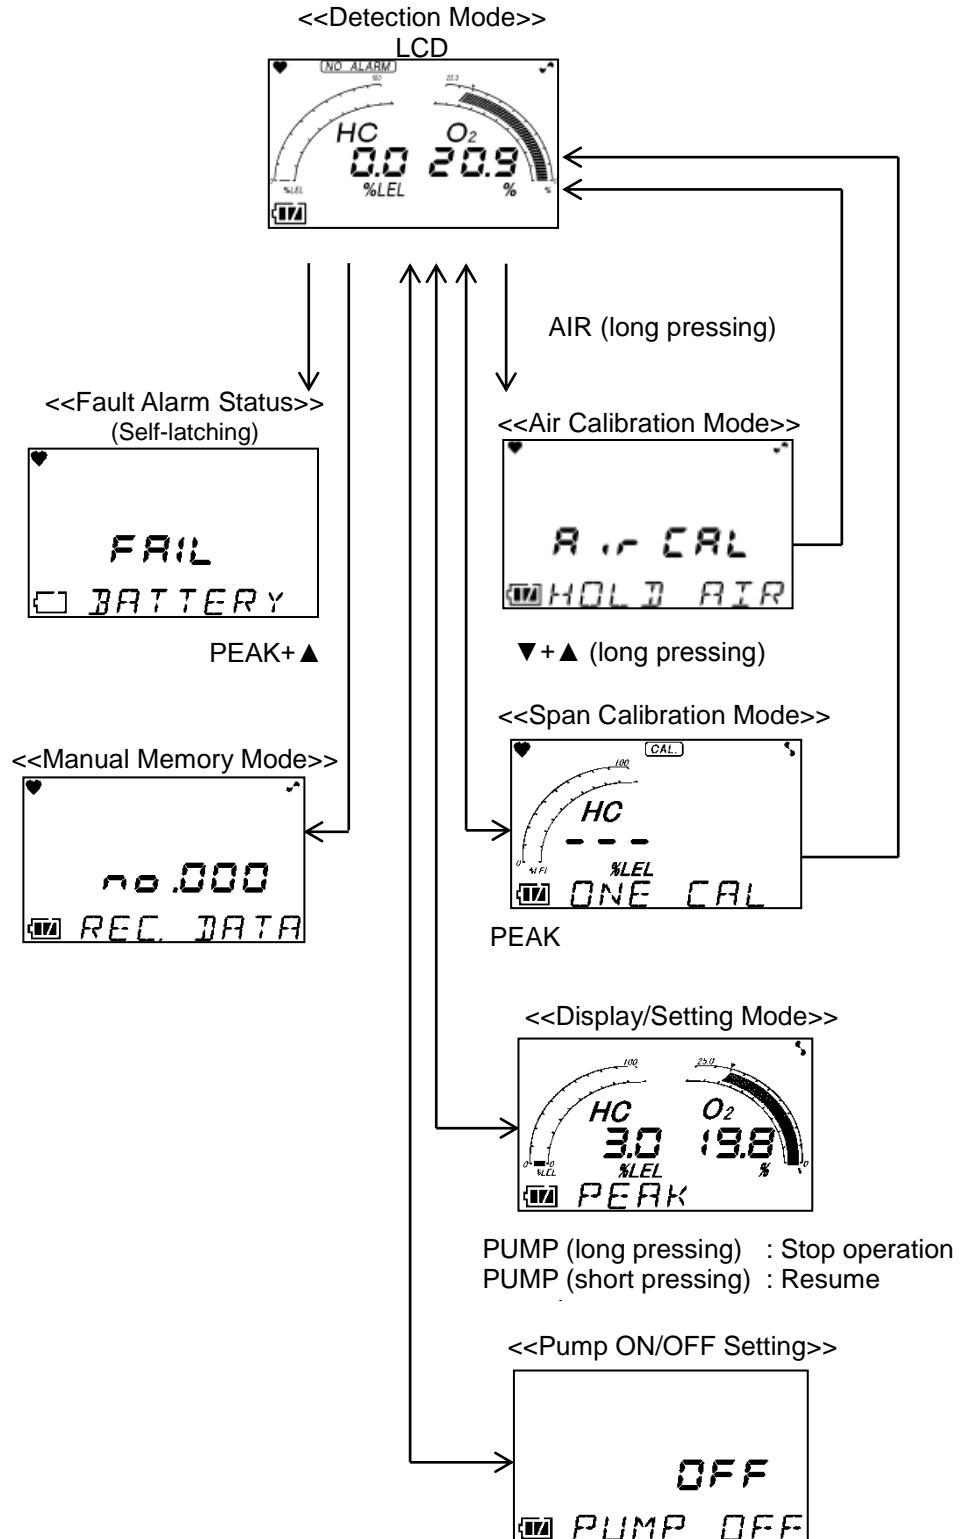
<<Detection Mode>>
LCD

NO ALARM
100
25.0
HC
O2
0.0
20.9
%LEL
%LEL
%
%

AIR (long pressing)

<<Fault Alarm Status>>
(Self-latching)

FAIL
BATTERY

PEAK+▲

<<Air Calibration Mode>>

Air CAL
HOLD AIR

▼+▲ (long pressing)

<<Span Calibration Mode>>

CAL.
100
HC
- - -
0
%LEL
%LEL
ONE CAL

PEAK

<<Manual Memory Mode>>

no.000
REC. DATA

<<Display/Setting Mode>>

100
25.0
HC
O2
3.0
19.8
0
%LEL
%LEL
%
0
PEAK

PUMP (long pressing) : Stop operation
PUMP (short pressing) : Resume

<<Pump ON/OFF Setting>>

OFF
PUMP OFF